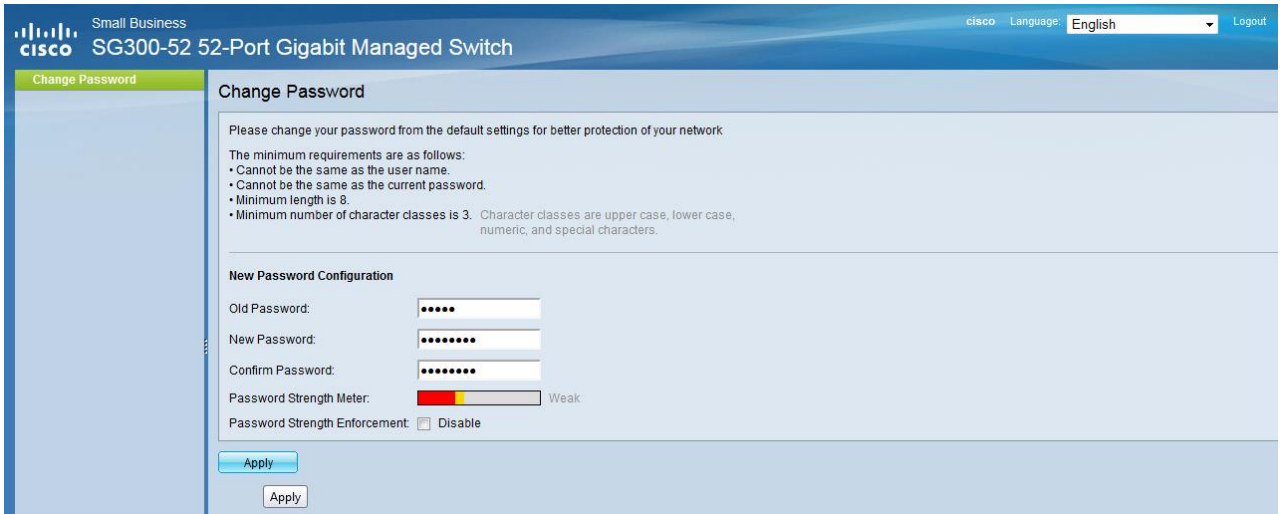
cisco Small Business
SG300-52 52-Port Gigabit Managed Switch

cisco Language: English Logout

Change Password

Change Password

Please change your password from the default settings for better protection of your network

The minimum requirements are as follows:
• Cannot be the same as the user name.
• Cannot be the same as the current password.
• Minimum length is 8.
• Minimum number of character classes is 3. Character classes are upper case, lower case, numeric, and special characters.

New Password Configuration

Old Password: •••••
New Password: ••••••••
Confirm Password: ••••••••
Password Strength Meter: Weak
Password Strength Enforcement: Disable

Apply

Apply